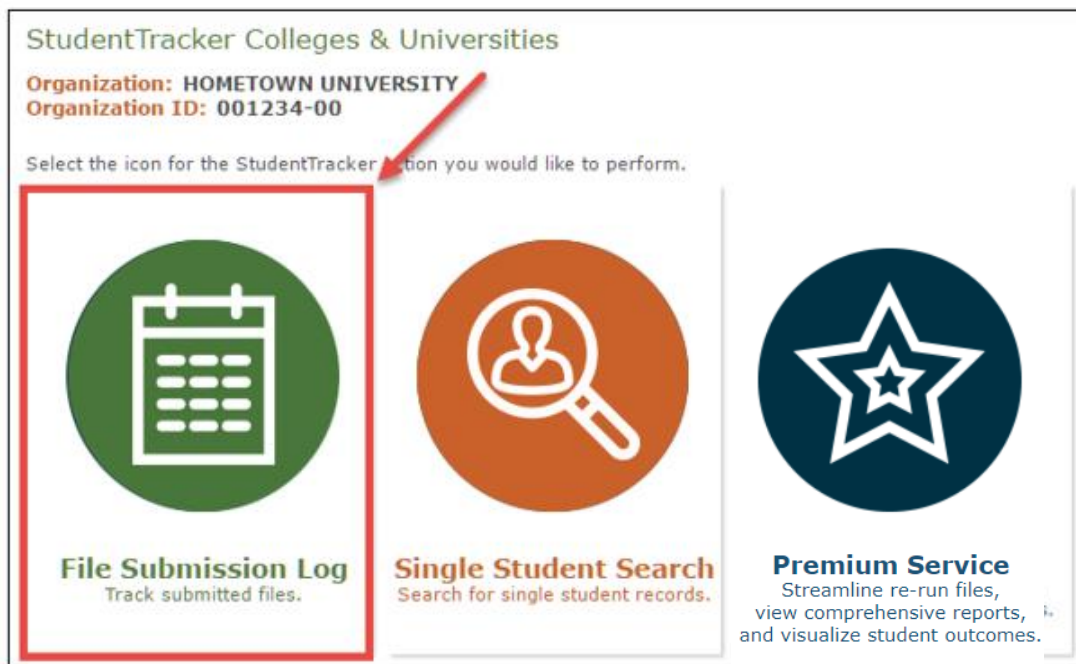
StudentTracker Colleges & Universities

Organization: HOMETOWN UNIVERSITY
Organization ID: 001234-00

Select the icon for the StudentTracker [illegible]tion you would like to perform.

File Submission Log
Track submitted files.

Single Student Search
Search for single student records.

Premium Service
Streamline re-run files, view comprehensive reports, and visualize student outcomes.